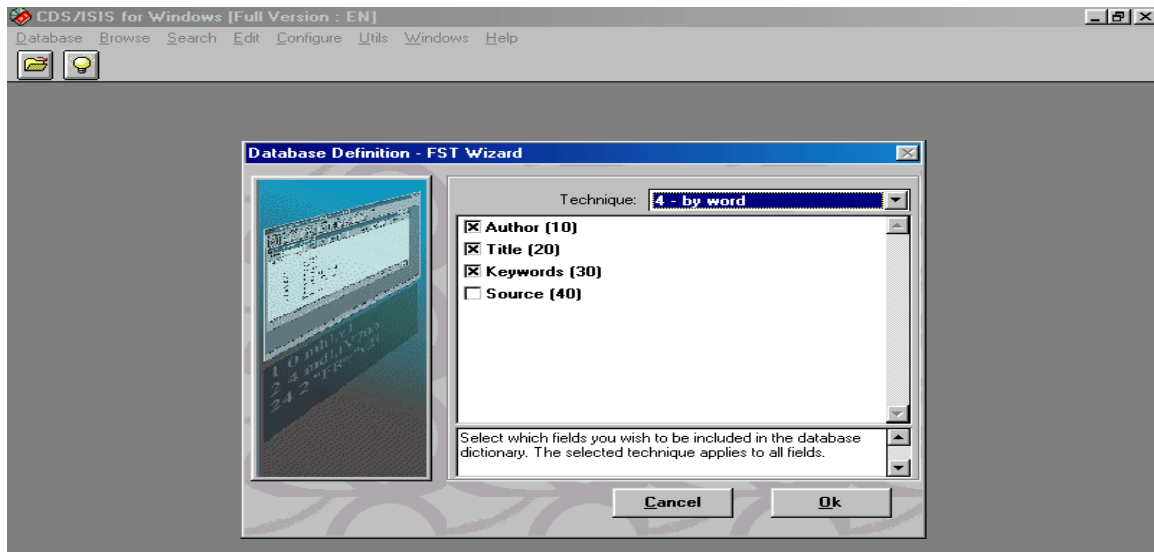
CDS/ISIS for Windows [Full Version : EN]

Database Browse Search Edit Configure Utils Windows Help

Database Definition - FST Wizard

Technique: 4 - by word

☒ Author (10)
☒ Title (20)
☒ Keywords (30)
☐ Source (40)

Select which fields you wish to be included in the database dictionary. The selected technique applies to all fields.

Cancel

Ok